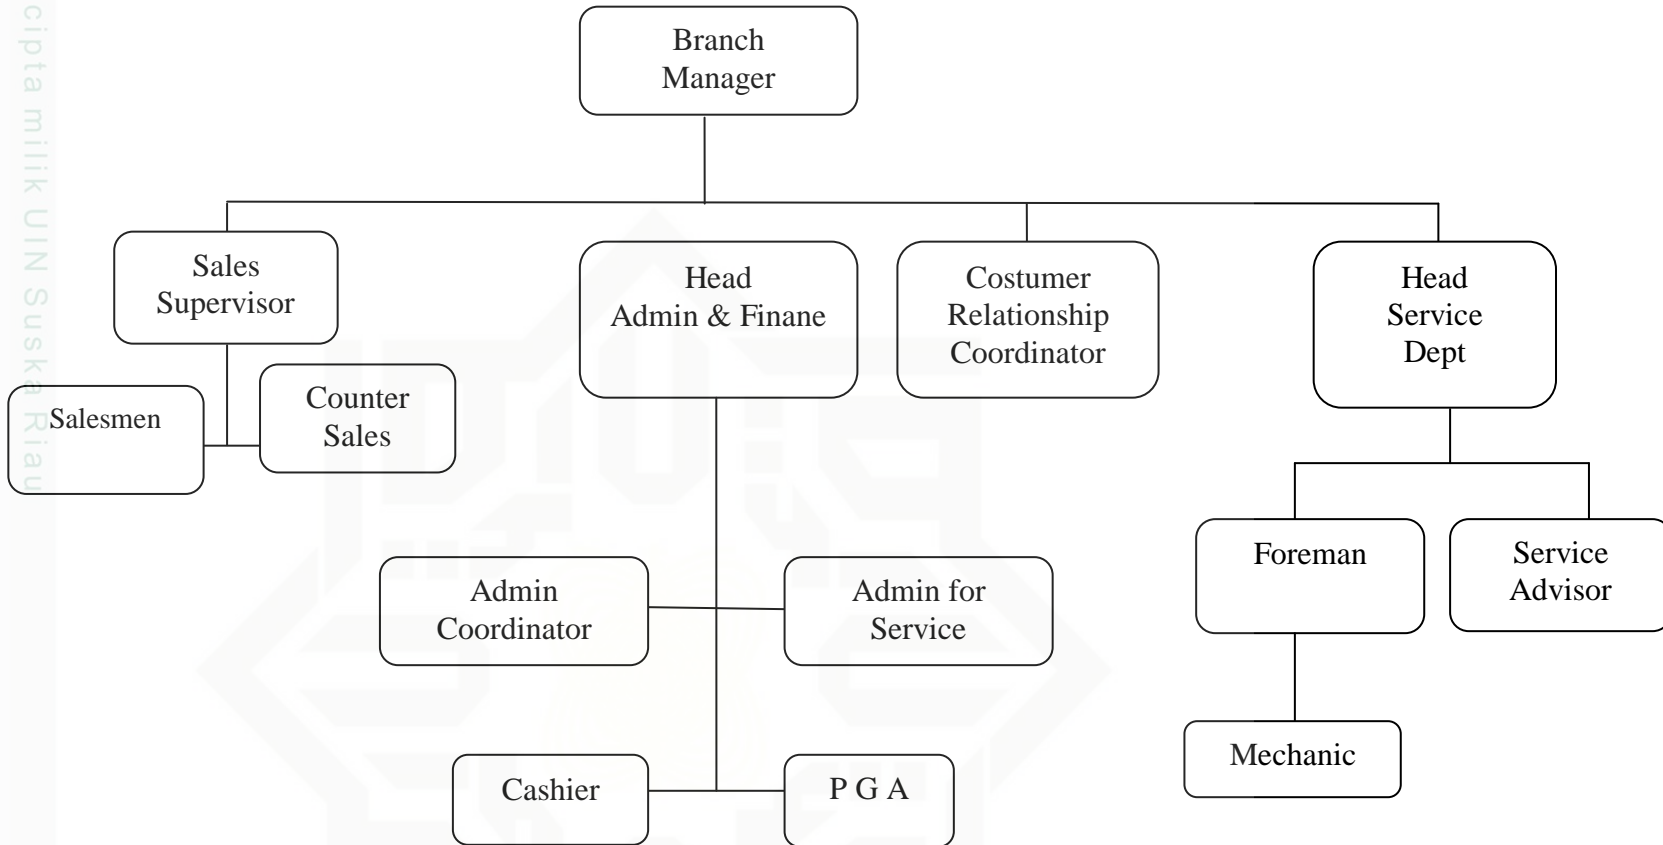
cipta milik UIN Suska Riau

Branch Manager

Sales Supervisor

Head Admin & Finane

Costumer Relationship Coordinator

Head Service Dept

Salesmen

Counter Sales

Foreman

Service Advisor

Admin Coordinator

Admin for Service

Mechanic

Cashier

P G A